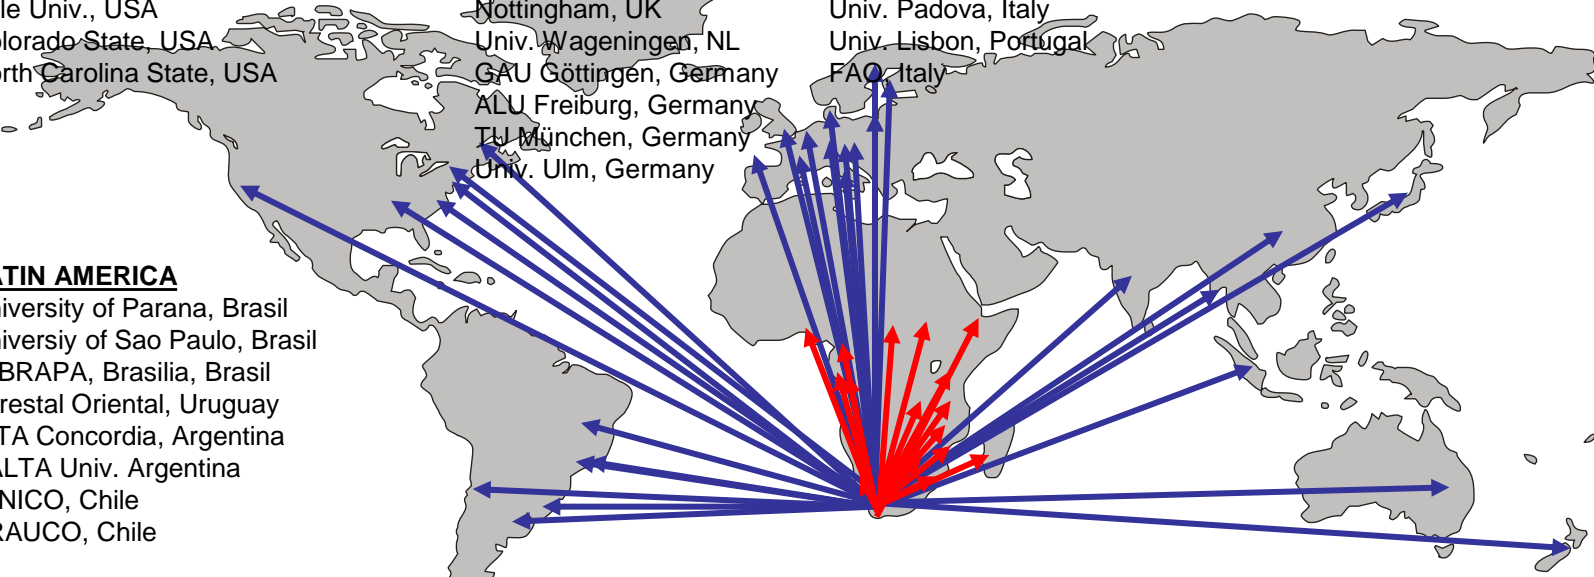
le Univ., USA
olorado State, USA
orth Carolina State, USA

Nottingham, UK
Univ. Wageningen, NL
GAU Göttingen, Germany
ALU Freiburg, Germany
TU München, Germany
Univ. Ulm, Germany

Univ. Padova, Italy
Univ. Lisbon, Portugal
FAO, Italy

ATIN AMERICA
iversity of Parana, Brasil
iversiy of Sao Paulo, Brasil
BRAPA, Brasilia, Brasil
restal Oriental, Uruguay
TA Concordia, Argentina
ALTA Univ. Argentina
NICO, Chile
RAUCO, Chile